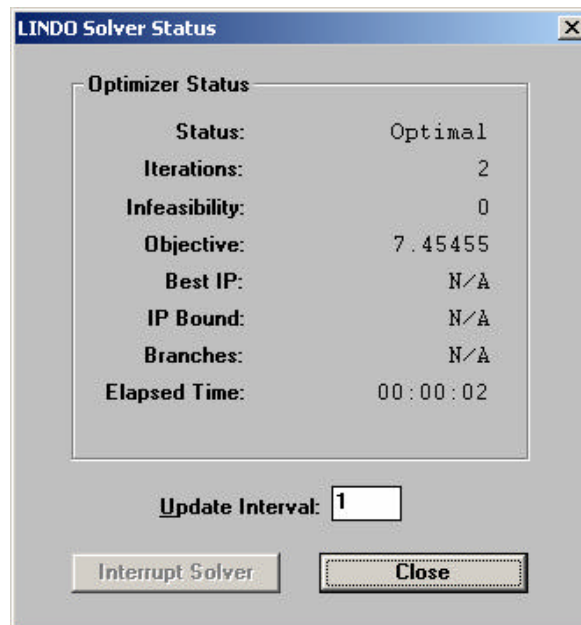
LINDO Solver Status

Optimizer Status

| | |
|---|---|
| Status: | Optimal |
| Iterations: | 2 |
| Infeasibility: | 0 |
| Objective: | 7.45455 |
| Best IP: | N/A |
| IP Bound: | N/A |
| Branches: | N/A |
| Elapsed Time: | 00:00:02 |

Update Interval: 1

Interrupt Solver

Close